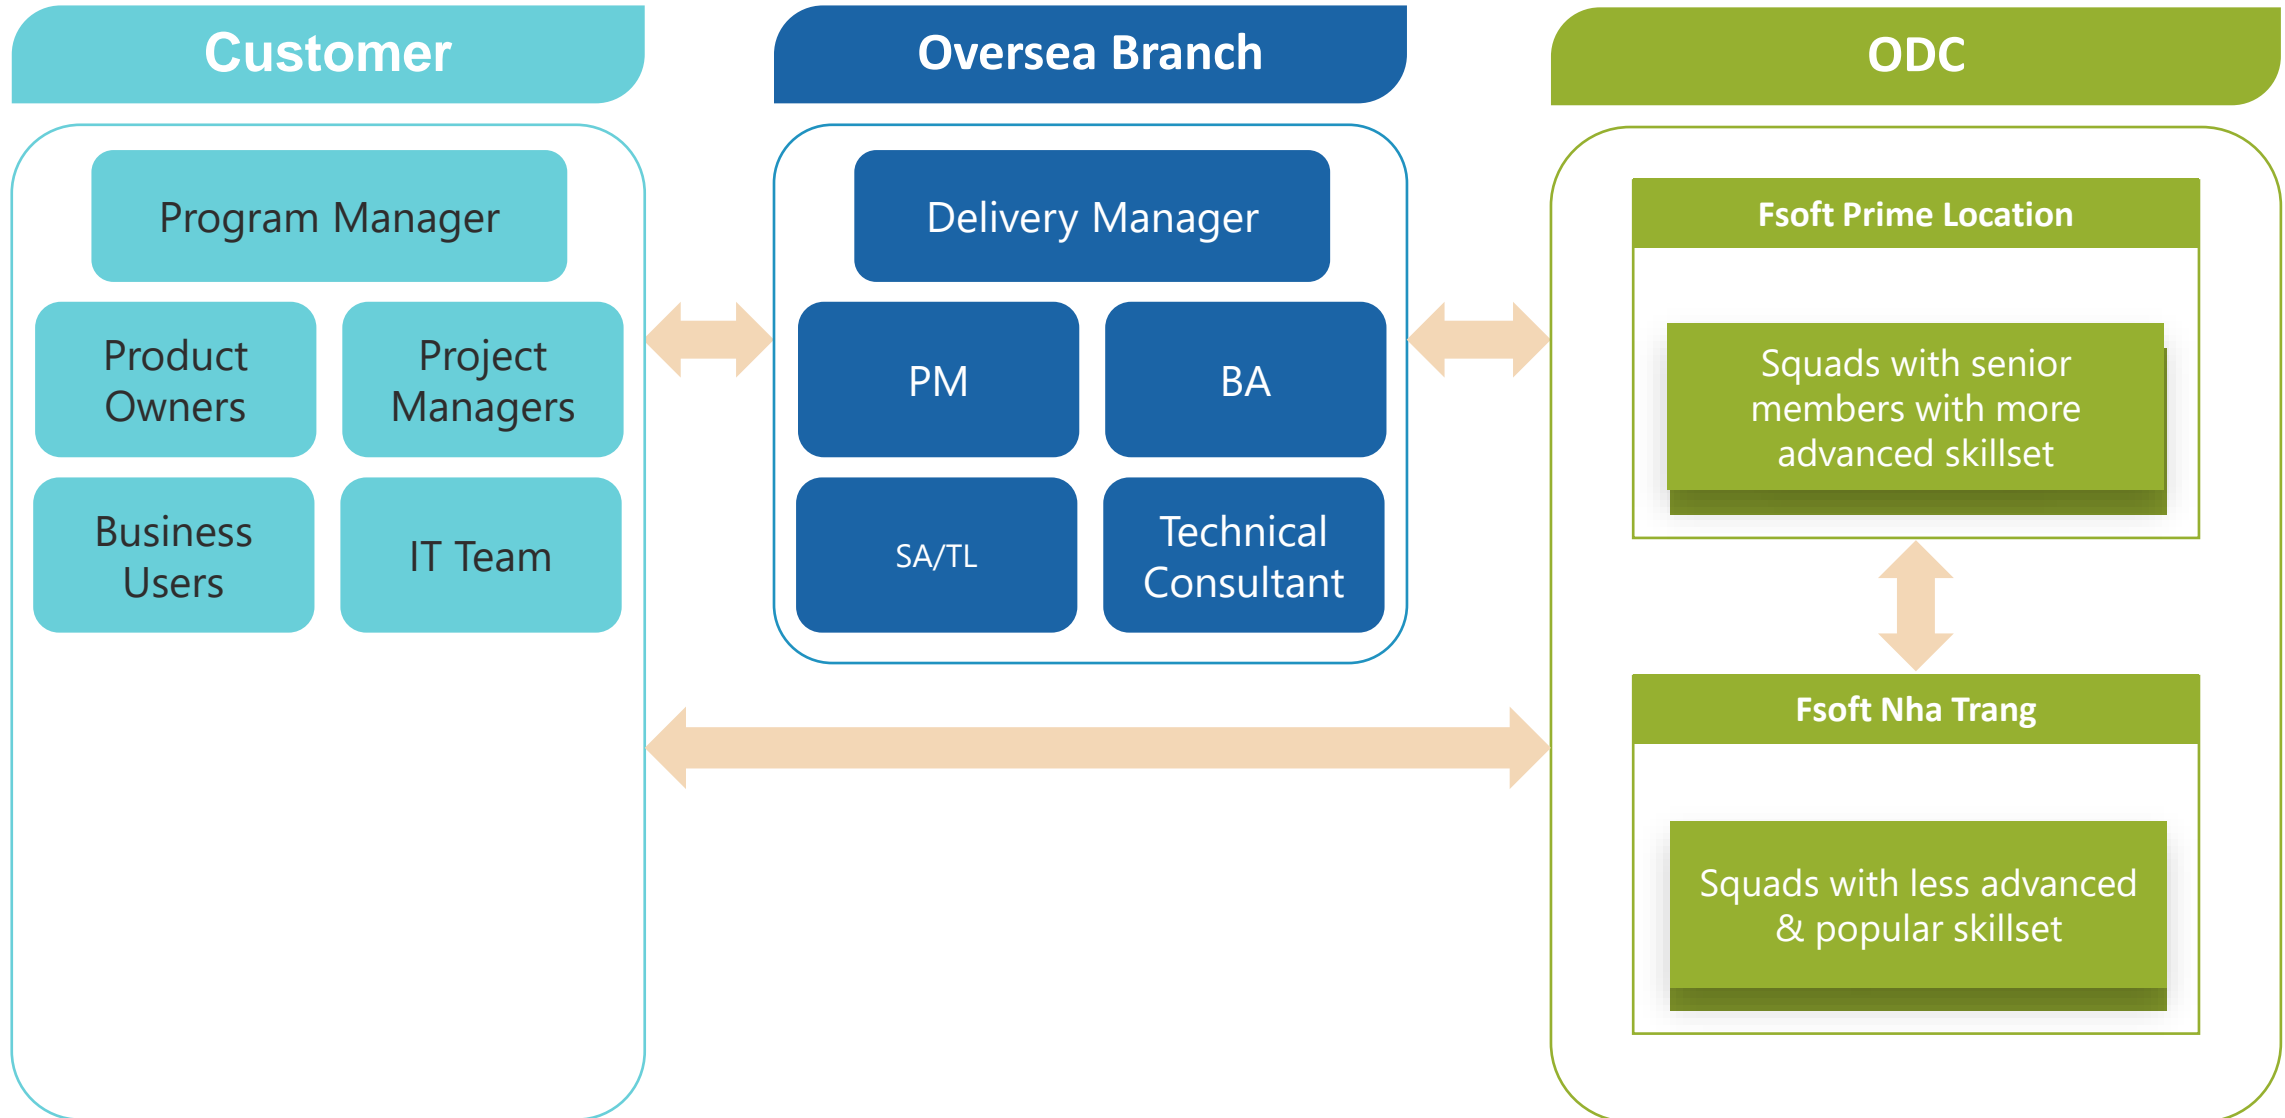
Customer

Program Manager

Product Owners

Project Managers

Business Users

IT Team

Oversea Branch

Delivery Manager

PM

BA

SA/TL

Technical Consultant

ODC

Fsoft Prime Location

Squads with senior members with more advanced skillset

Fsoft Nha Trang

Squads with less advanced & popular skillset